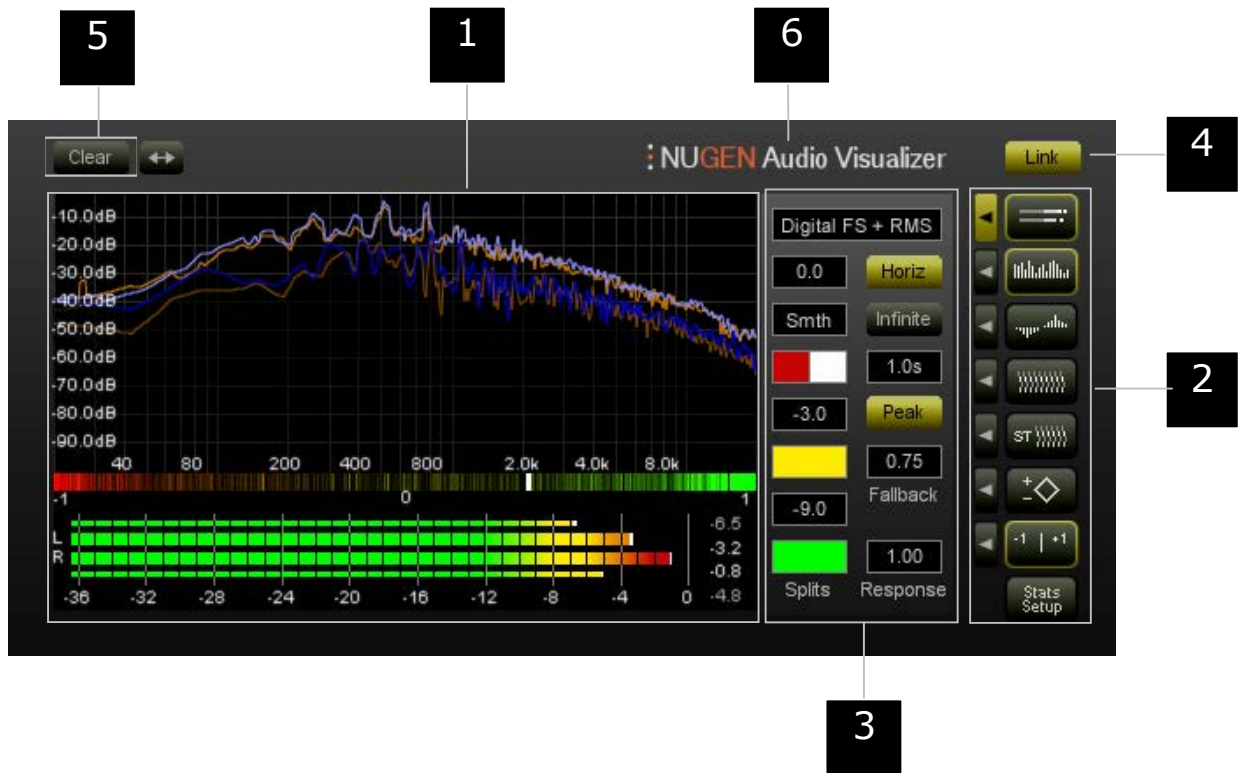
5
1
6
Clear
NUGEN Audio Visualizer
Link
4
-10.0dB
-20.0dB
-30.0dB
-40.0dB
-50.0dB
-60.0dB
-70.0dB
-80.0dB
-90.0dB
40 80 200 400 800 2.0k 4.0k 8.0k
-1 0 1
L
R
-36 -32 -28 -24 -20 -16 -12 -8 -4 0
-6.5
-3.2
-0.8
-4.8
Digital FS + RMS
0.0
Horiz
Smth
Infinite
1.0s
-3.0
Peak
0.75
Fallback
-9.0
1.00
Splits
Response
ST
-1 | +1
Stats Setup
2
3